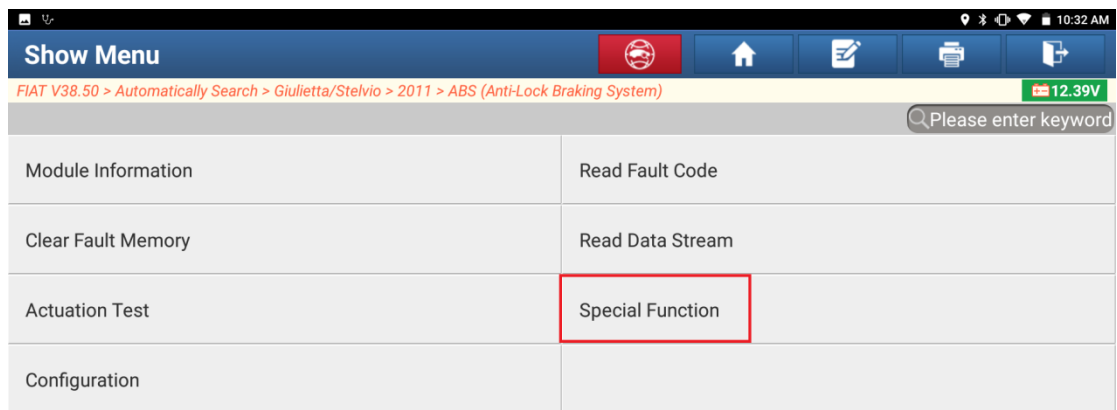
10:32 AM

Show Menu

FIAT V38.50 > Automatically Search > Giulietta/Stelvio > 2011 > ABS (Anti-Lock Braking System)

12.39V

Please enter keyword

| Module Information | Read Fault Code |
|---|---|
| Clear Fault Memory | Read Data Stream |
| Actuation Test | Special Function |
| Configuration | |